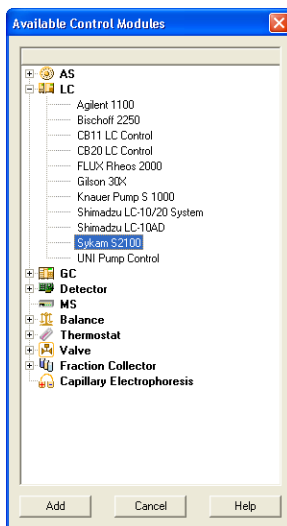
Available Control Modules

AS
LC
Agilent 1100
Bischoff 2250
CB11 LC Control
CB20 LC Control
FLUX Rheos 2000
Gilson 30X
Knauer Pump S 1000
Shimadzu LC-10/20 System
Shimadzu LC-10AD
Sykam S2100
UNI Pump Control
GC
Detector
MS
Balance
Thermostat
Valve
Fraction Collector
Capillary Electrophoresis

Add
Cancel
Help